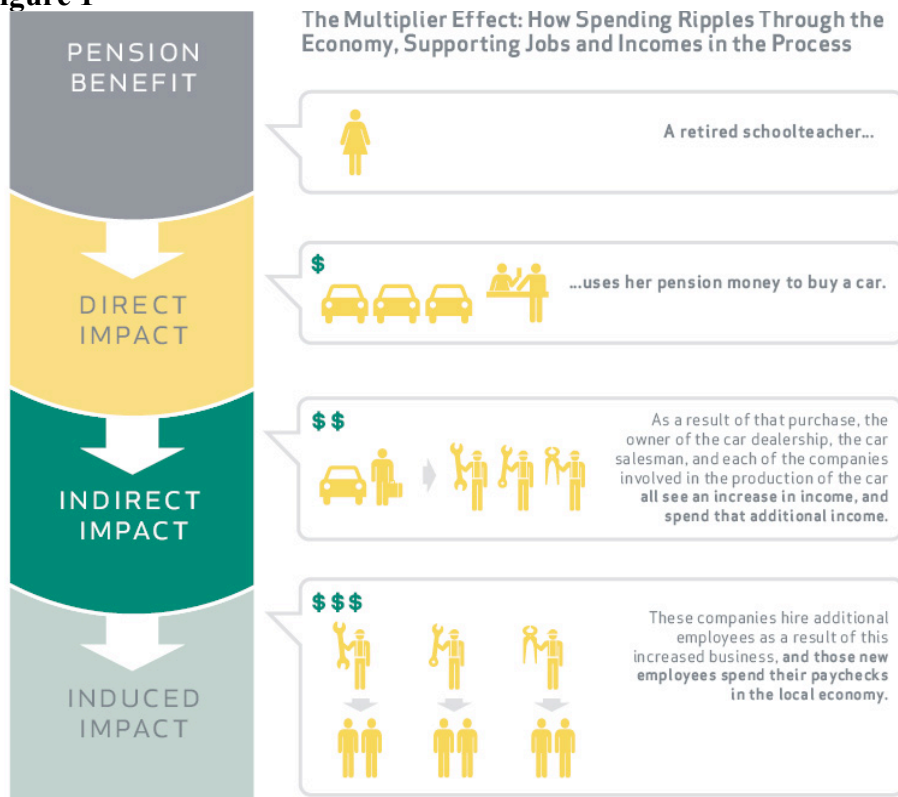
igure 1

PENSION BENEFIT

DIRECT IMPACT

INDIRECT IMPACT

INDUCED IMPACT

The Multiplier Effect: How Spending Ripples Through the Economy, Supporting Jobs and Incomes in the Process

A retired schoolteacher...

$

...uses her pension money to buy a car.

$$

As a result of that purchase, the owner of the car dealership, the car salesman, and each of the companies involved in the production of the car all see an increase in income, and spend that additional income.

$$$

These companies hire additional employees as a result of this increased business, and those new employees spend their paychecks in the local economy.